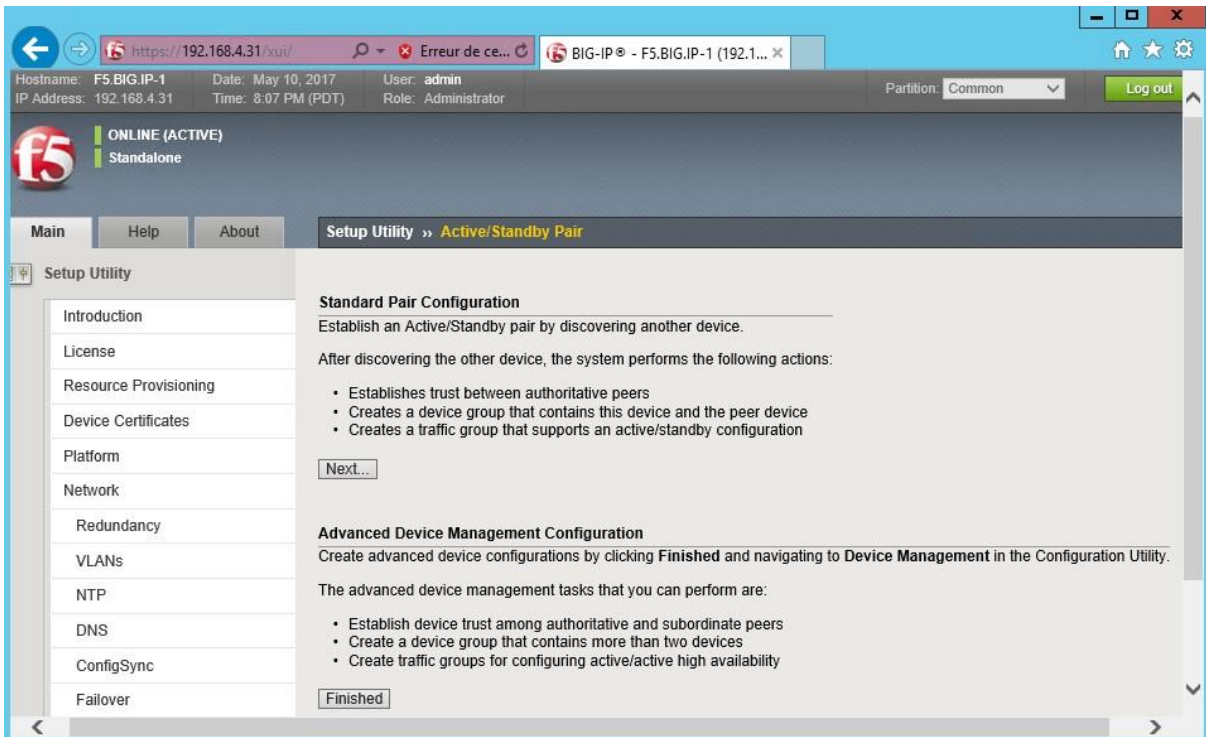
https://192.168.4.31/xui/

Erreur de ce...

BIG-IP ® - F5.BIG.IP-1 (192.1...

Hostname: F5.BIG.IP-1
IP Address: 192.168.4.31

Date: May 10, 2017
Time: 8:07 PM (PDT)

User: admin
Role: Administrator

Partition: Common

Log out

ONLINE (ACTIVE)
Standalone

Main | Help | About

Setup Utility » Active/Standby Pair

Setup Utility

Introduction
License
Resource Provisioning
Device Certificates
Platform
Network
Redundancy
VLANs
NTP
DNS
ConfigSync
Failover

Standard Pair Configuration

Establish an Active/Standby pair by discovering another device.

After discovering the other device, the system performs the following actions:

• Establishes trust between authoritative peers
• Creates a device group that contains this device and the peer device
• Creates a traffic group that supports an active/standby configuration

Next...

Advanced Device Management Configuration

Create advanced device configurations by clicking **Finished** and navigating to **Device Management** in the Configuration Utility.

The advanced device management tasks that you can perform are:

• Establish device trust among authoritative and subordinate peers
• Create a device group that contains more than two devices
• Create traffic groups for configuring active/active high availability

Finished